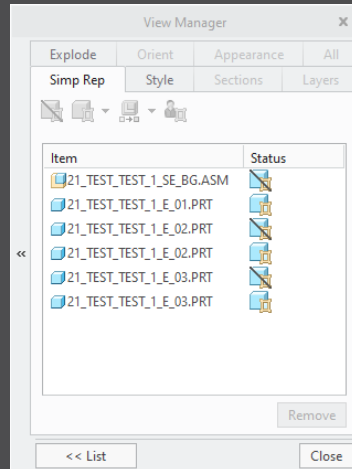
View Manager

Explode | Orient | Appearance | All
Simp Rep | Style | Sections | Layers

| Item | Status |
|---|---|
| 21_TEST_TEST_1_SE_BG.ASM | |
| 21_TEST_TEST_1_E_01.PRT | |
| 21_TEST_TEST_1_E_02.PRT | |
| 21_TEST_TEST_1_E_02.PRT | |
| 21_TEST_TEST_1_E_03.PRT | |
| 21_TEST_TEST_1_E_03.PRT | |

«

Remove

<< List

Close